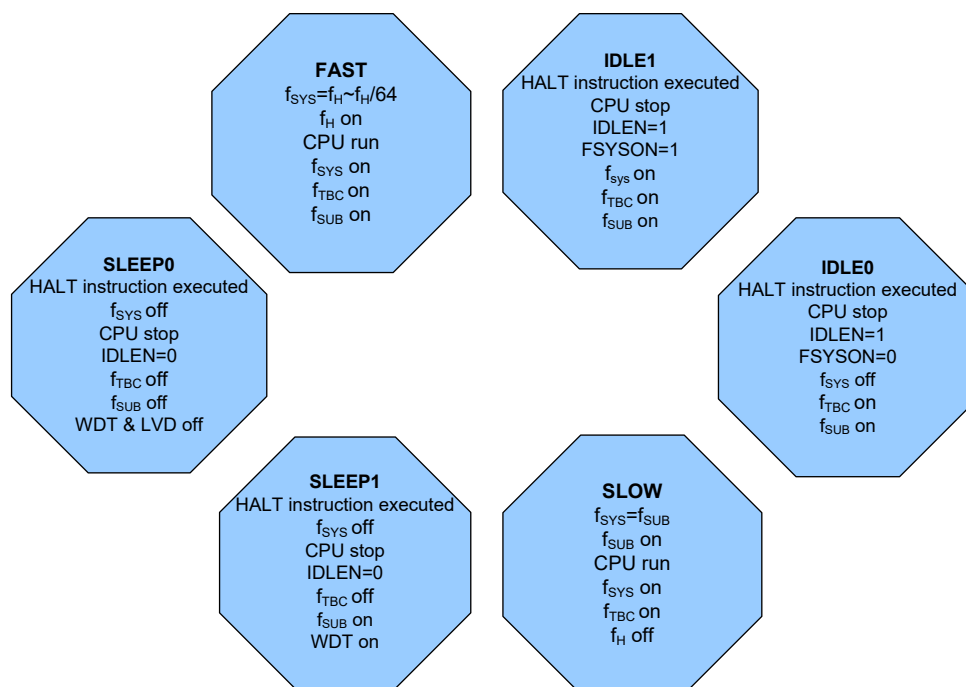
FAST
$f_{SYS}$=$f_H$~$f_H$/64
$f_H$ on
CPU run
$f_{SYS}$ on
$f_{TBC}$ on
$f_{SUB}$ on

IDLE1
HALT instruction executed
CPU stop
IDLEN=1
FSYSON=1
$f_{sys}$ on
$f_{TBC}$ on
$f_{SUB}$ on

SLEEP0
HALT instruction executed
$f_{SYS}$ off
CPU stop
IDLEN=0
$f_{TBC}$ off
$f_{SUB}$ off
WDT & LVD off

IDLE0
HALT instruction executed
CPU stop
IDLEN=1
FSYSON=0
$f_{SYS}$ off
$f_{TBC}$ on
$f_{SUB}$ on

SLEEP1
HALT instruction executed
$f_{SYS}$ off
CPU stop
IDLEN=0
$f_{TBC}$ off
$f_{SUB}$ on
WDT on

SLOW
$f_{SYS}$=$f_{SUB}$
$f_{SUB}$ on
CPU run
$f_{SYS}$ on
$f_{TBC}$ on
$f_H$ off